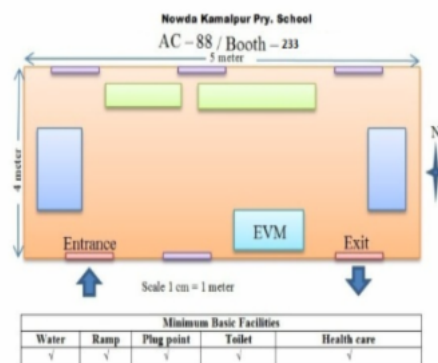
Nowda Kamalpur Pry. School

AC – 88 / Booth – 233

5 meter

4 meter

N

EVM

Entrance

Exit

Scale 1 cm = 1 meter

| Minimum Basic Facilities | | | | |
|---|---|---|---|---|
| Water | Ramp | Plug point | Toilet | Health care |
| √ | √ | √ | √ | √ |